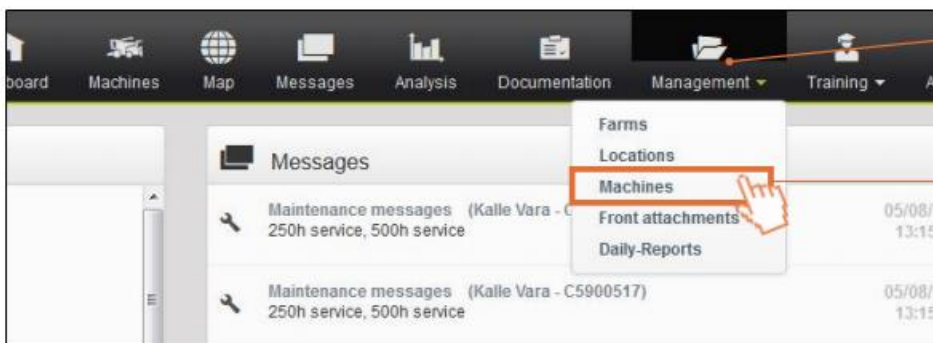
board Machines Map Messages Analysis Documentation Management ▾ Training ▾ A

Farms
Locations
Machines
Front attachments
Daily-Reports

Messages

Maintenance messages (Kalle Vara - C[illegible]
250h service, 500h service

05/08/
13:15

Maintenance messages (Kalle Vara - C5900517)
250h service, 500h service

05/08/
13:15